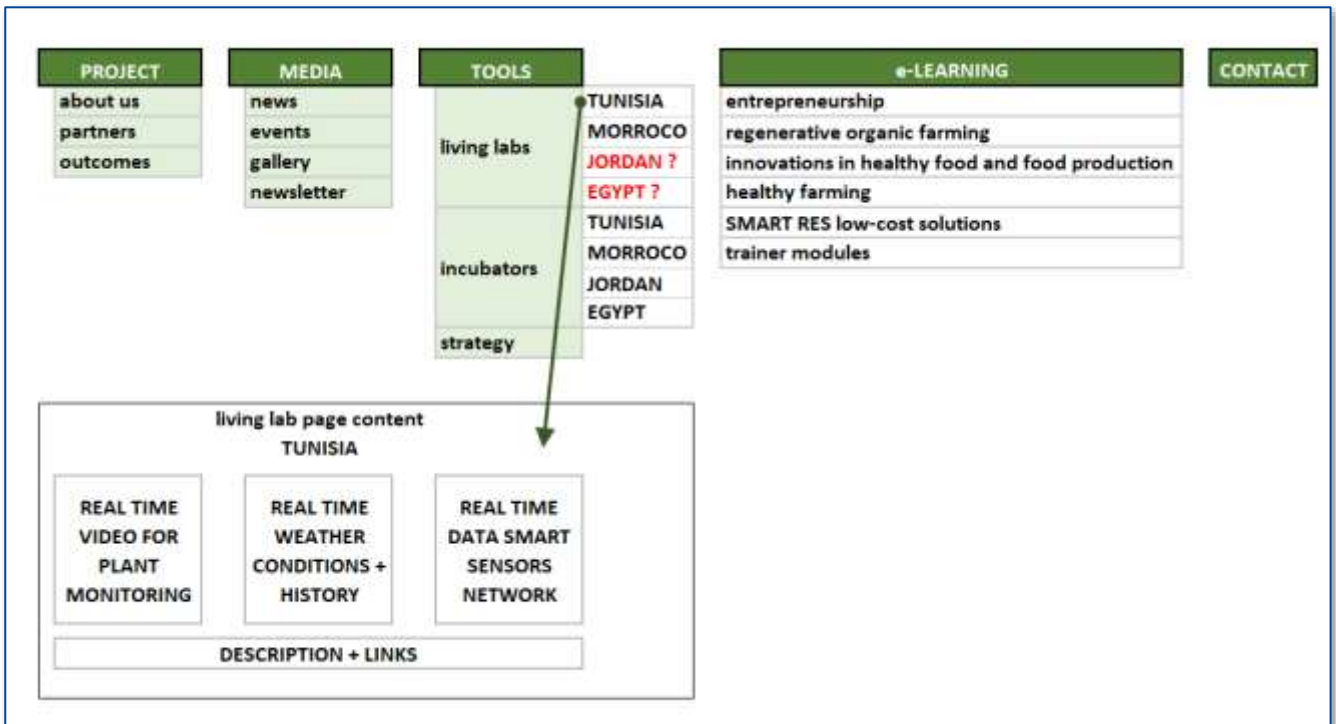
PROJECT
about us
partners
outcomes

MEDIA
news
events
gallery
newsletter

TOOLS
living labs
TUNISIA
MORROCO
JORDAN ?
EGYPT ?
incubators
TUNISIA
MORROCO
JORDAN
EGYPT
strategy

e-LEARNING
entrepreneurship
regenerative organic farming
innovations in healthy food and food production
healthy farming
SMART RES low-cost solutions
trainer modules

CONTACT

living lab page content
TUNISIA

REAL TIME VIDEO FOR PLANT MONITORING

REAL TIME WEATHER CONDITIONS + HISTORY

REAL TIME DATA SMART SENSORS NETWORK

DESCRIPTION + LINKS